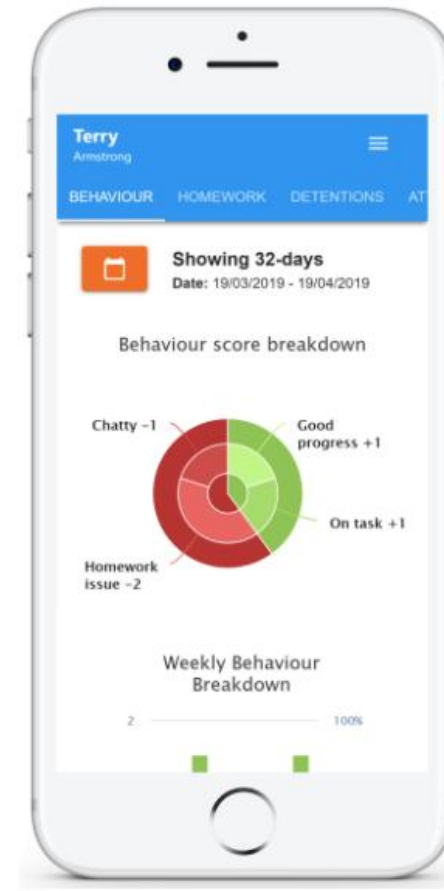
Terry
Armstrong

BEHAVIOUR HOMEWORK DETENTIONS AT

Showing 32-days
Date: 19/03/2019 - 19/04/2019

Behaviour score breakdown

Chatty -1

Good progress +1

On task +1

Homework issue -2

Weekly Behaviour Breakdown

2

100%